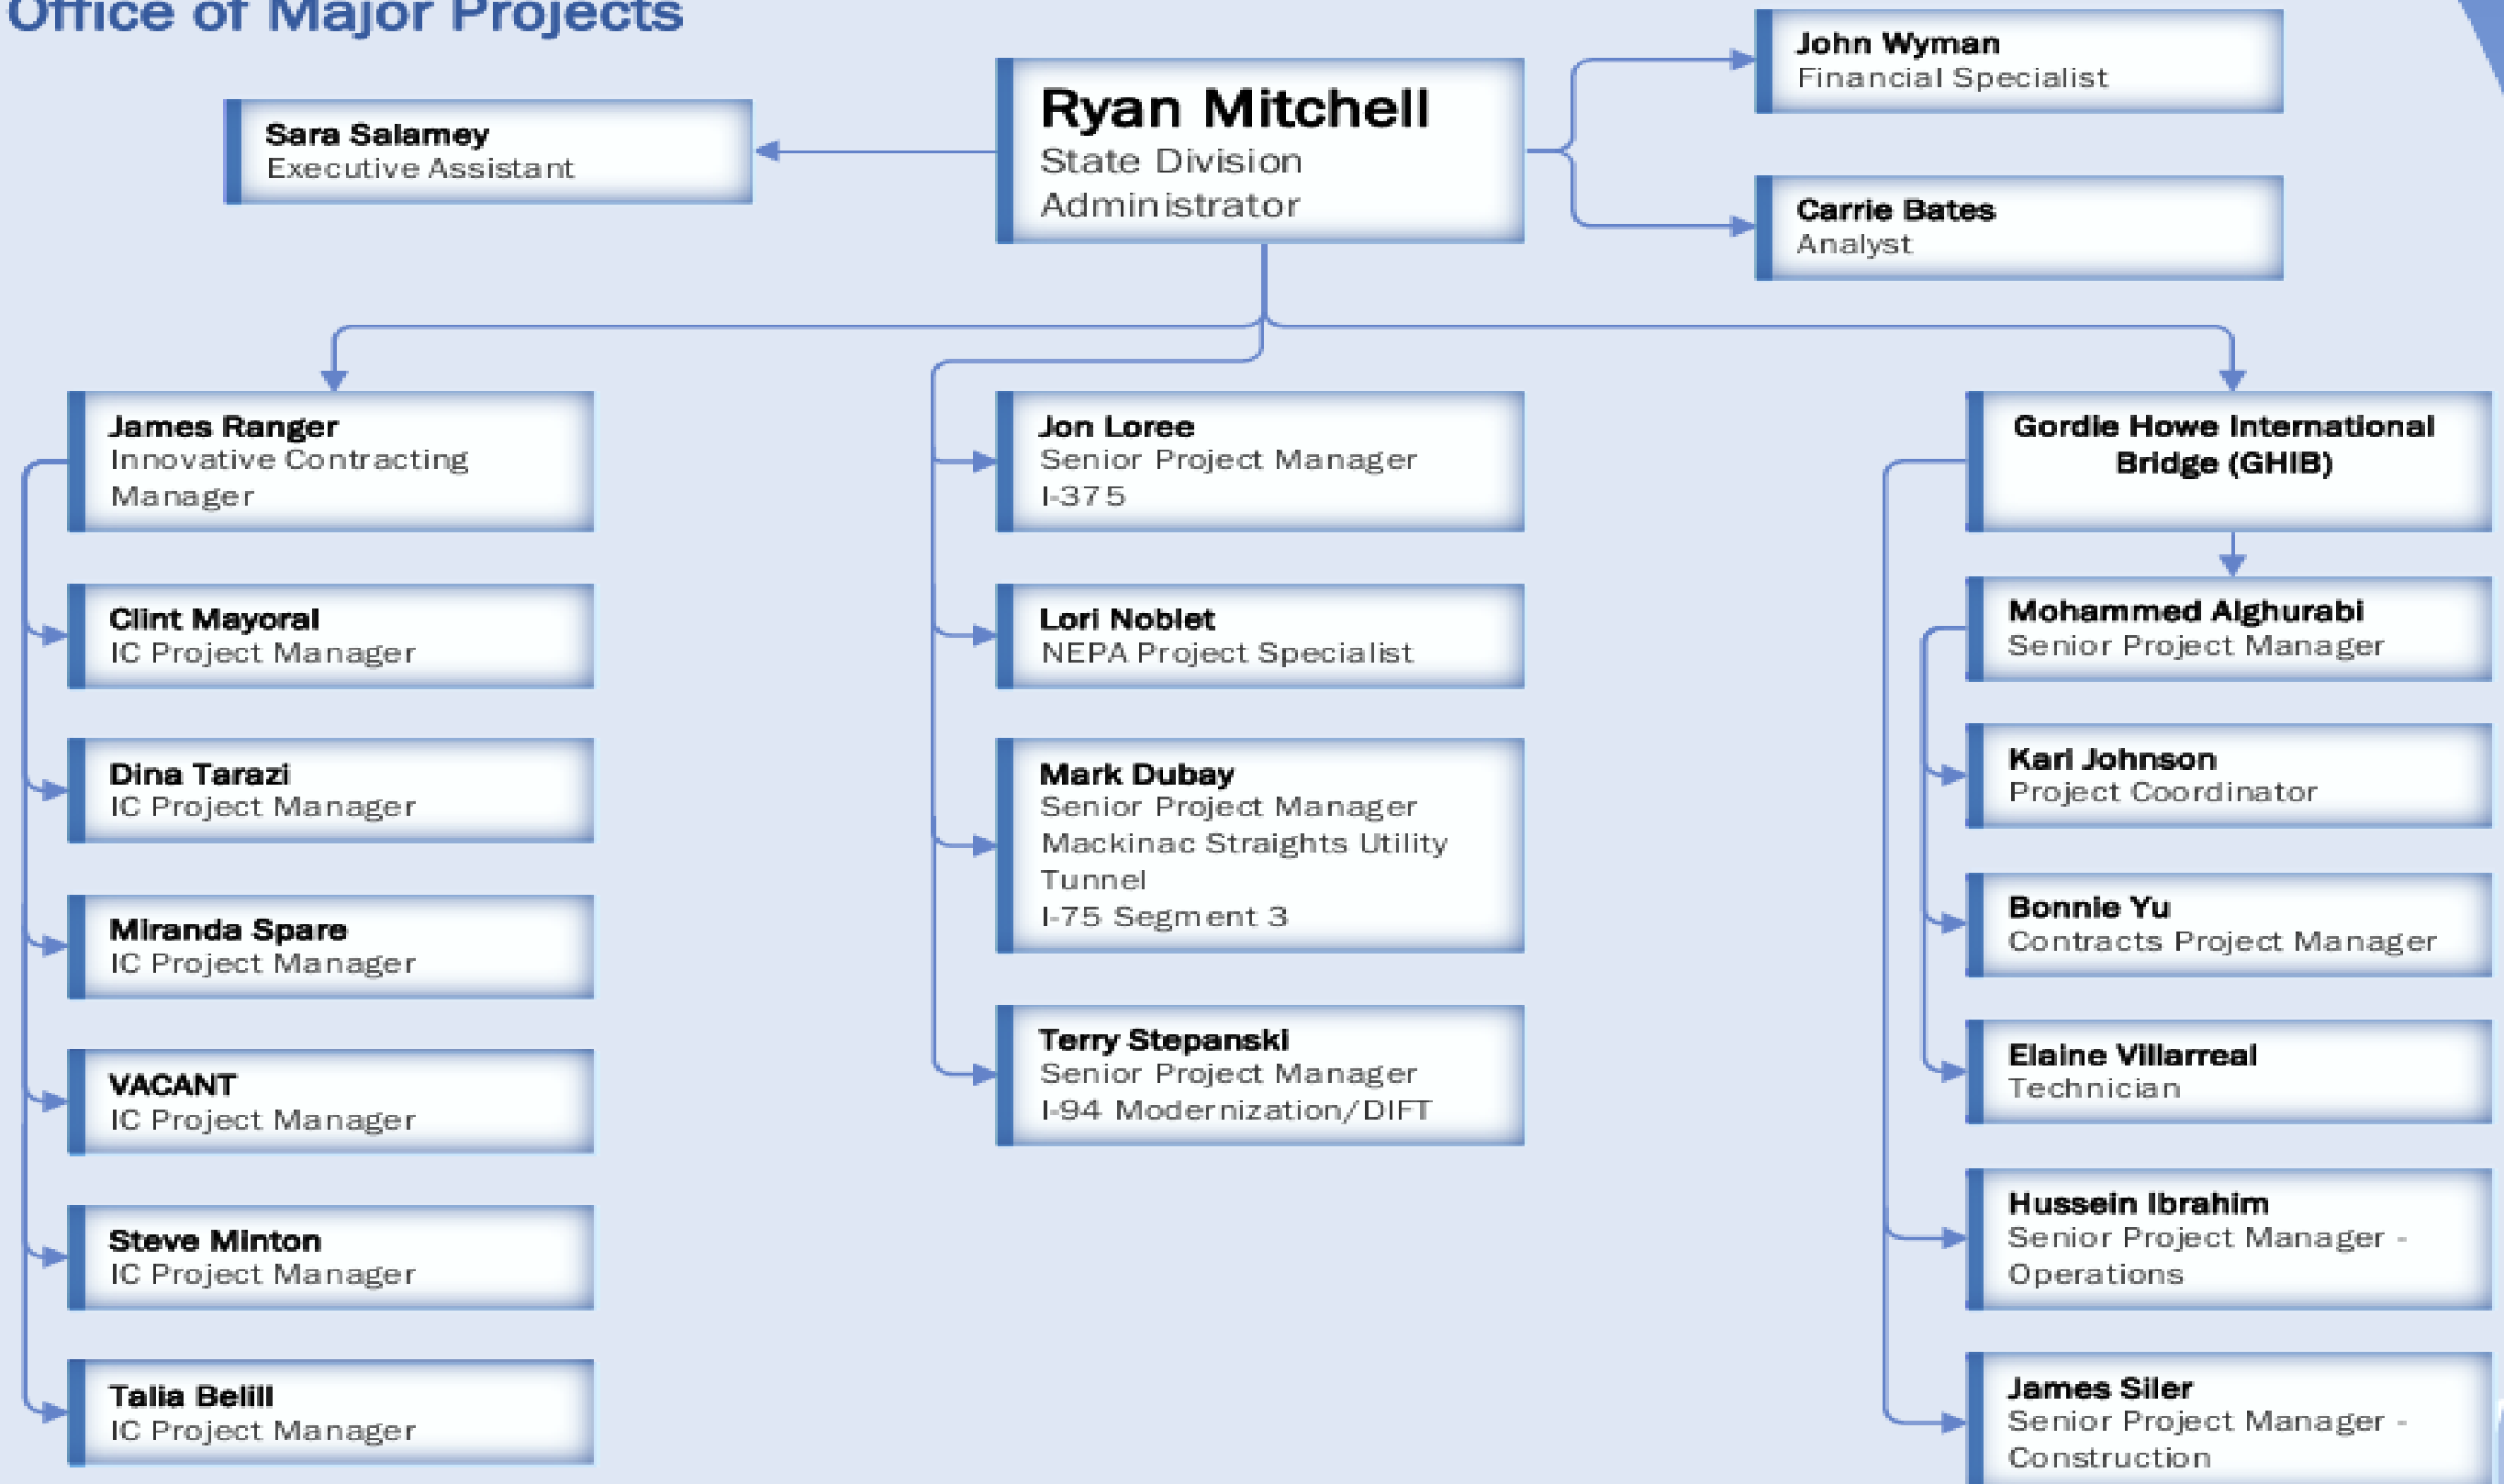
Office of Major Projects

Sara Salamey
Executive Assistant

Ryan Mitchell
State Division Administrator

John Wyman
Financial Specialist

Carrie Bates
Analyst

James Ranger
Innovative Contracting Manager

Clint Mayoral
IC Project Manager

Dina Tarazi
IC Project Manager

Miranda Spare
IC Project Manager

VACANT
IC Project Manager

Steve Minton
IC Project Manager

Talia Belili
IC Project Manager

Jon Loree
Senior Project Manager
I-375

Lori Noblet
NEPA Project Specialist

Mark Dubay
Senior Project Manager
Mackinac Straights Utility Tunnel
I-75 Segment 3

Terry Stepanski
Senior Project Manager
I-94 Modernization/DIFT

Gordie Howe International Bridge (GHIB)

Mohammed Alghurabi
Senior Project Manager

Kari Johnson
Project Coordinator

Bonnie Yu
Contracts Project Manager

Elaine Villarreal
Technician

Hussein Ibrahim
Senior Project Manager - Operations

James Siler
Senior Project Manager - Construction